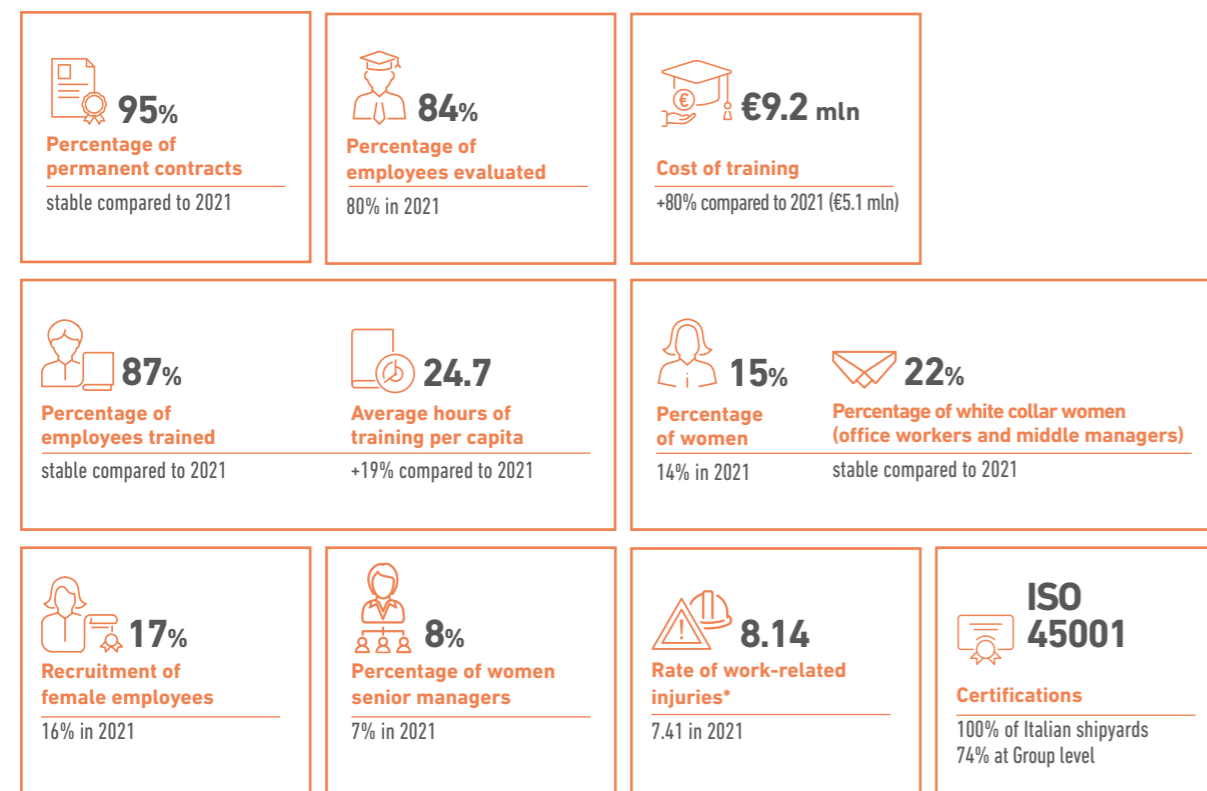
95%
Percentage of permanent contracts
stable compared to 2021

84%
Percentage of employees evaluated
80% in 2021

€
€9.2 mln
Cost of training
+80% compared to 2021 (€5.1 mln)

87%
Percentage of employees trained
stable compared to 2021

24.7
Average hours of training per capita
+19% compared to 2021

15%
Percentage of women
14% in 2021

22%
Percentage of white collar women (office workers and middle managers)
stable compared to 2021

17%
Recruitment of female employees
16% in 2021

8%
Percentage of women senior managers
7% in 2021

8.14
Rate of work-related injuries*
7.41 in 2021

ISO 45001
Certifications
100% of Italian shipyards
74% at Group level